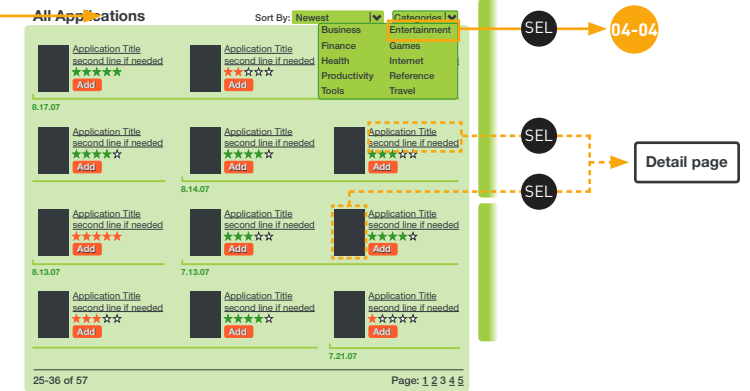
All Applications

Sort By: Newest

Categories

Business
Finance
Health
Productivity
Tools

Entertainment
Games
Internet
Reference
Travel

SEL

04-04

Application Title second line if needed
★★★★★
Add

Application Title second line if needed
★★☆☆☆
Add

8.17.07

Application Title second line if needed
★★★★☆
Add

Application Title second line if needed
★★★★☆
Add

Application Title second line if needed
★★★☆☆
Add

8.14.07

SEL

Detail page

SEL

Application Title second line if needed
★★★★★
Add

Application Title second line if needed
★★★☆☆
Add

Application Title second line if needed
★★★★☆
Add

8.13.07

7.13.07

Application Title second line if needed
★★★☆☆
Add

Application Title second line if needed
★★★★☆
Add

Application Title second line if needed
★☆☆☆☆
Add

7.21.07

25-36 of 57

Page: 1 2 3 4 5